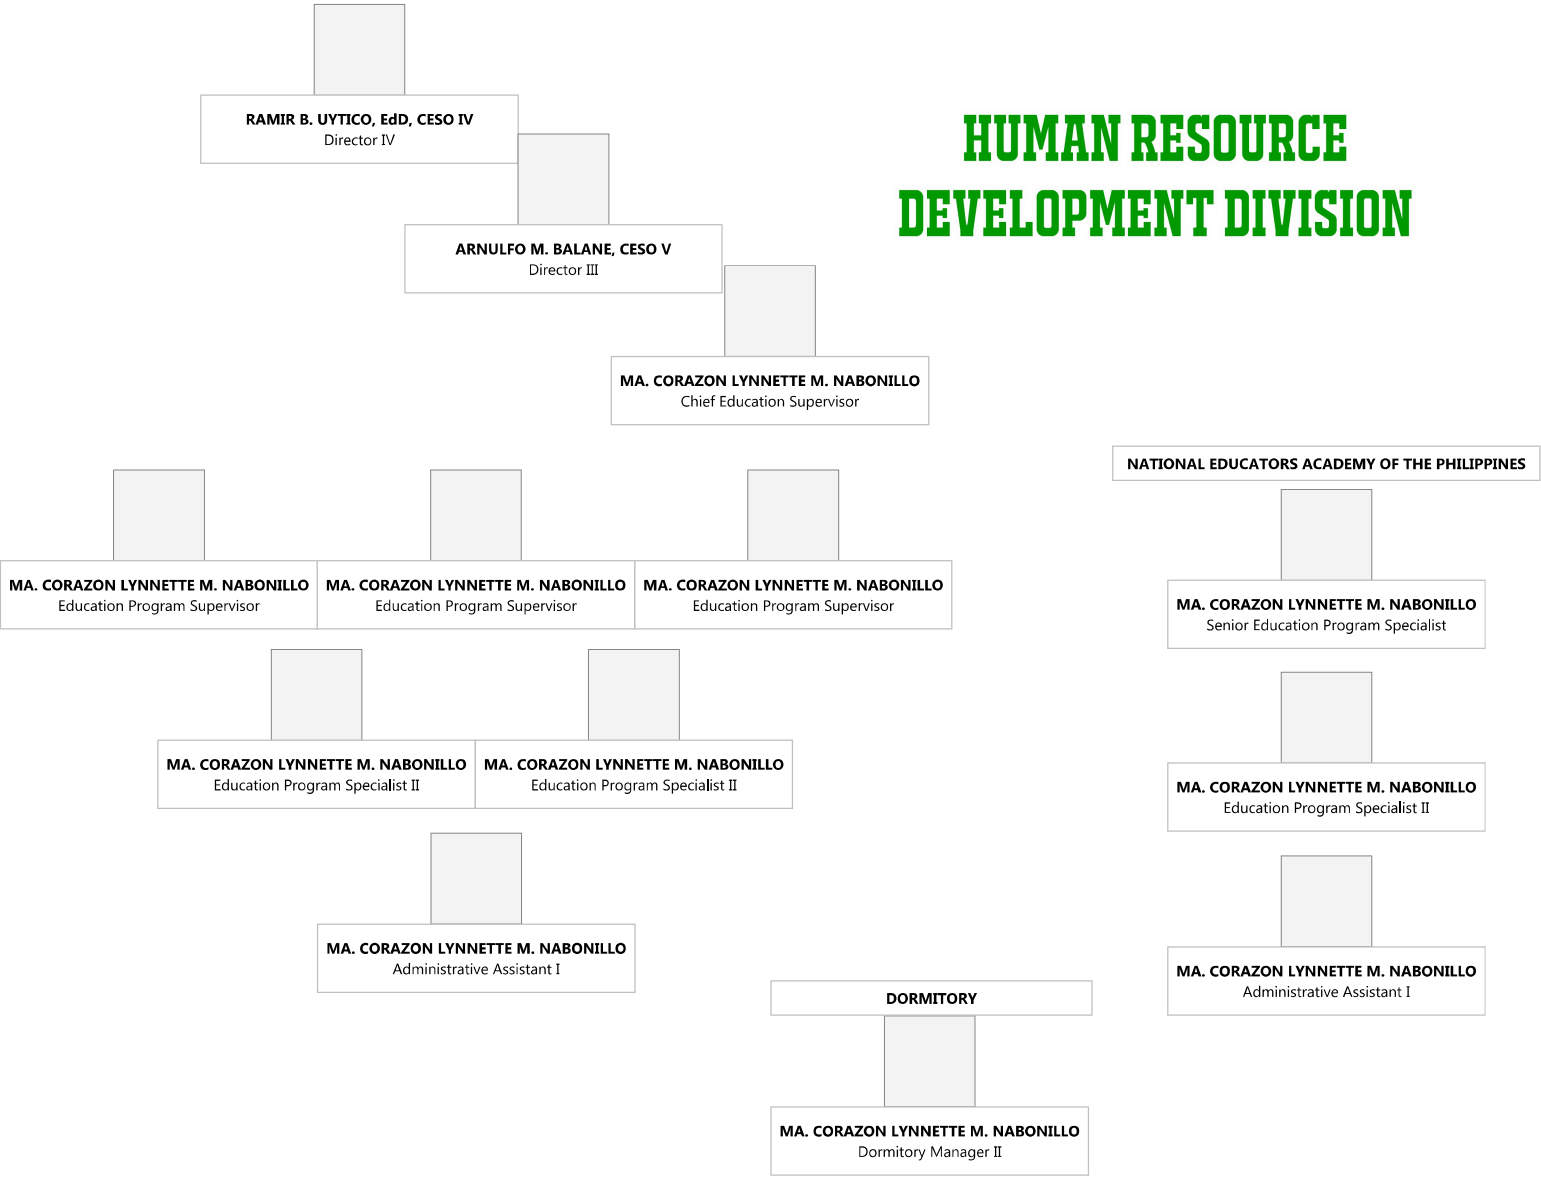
HUMAN RESOURCE DEVELOPMENT DIVISION

RAMIR B. UYTICO, EdD, CESO IV
Director IV

ARNULFO M. BALANE, CESO V
Director III

MA. CORAZON LYNNETTE M. NABONILLO
Chief Education Supervisor

MA. CORAZON LYNNETTE M. NABONILLO
Education Program Supervisor

MA. CORAZON LYNNETTE M. NABONILLO
Education Program Supervisor

MA. CORAZON LYNNETTE M. NABONILLO
Education Program Supervisor

MA. CORAZON LYNNETTE M. NABONILLO
Education Program Specialist II

MA. CORAZON LYNNETTE M. NABONILLO
Education Program Specialist II

MA. CORAZON LYNNETTE M. NABONILLO
Administrative Assistant I

NATIONAL EDUCATORS ACADEMY OF THE PHILIPPINES

MA. CORAZON LYNNETTE M. NABONILLO
Senior Education Program Specialist

MA. CORAZON LYNNETTE M. NABONILLO
Education Program Specialist II

MA. CORAZON LYNNETTE M. NABONILLO
Administrative Assistant I

DORMITORY

MA. CORAZON LYNNETTE M. NABONILLO
Dormitory Manager II